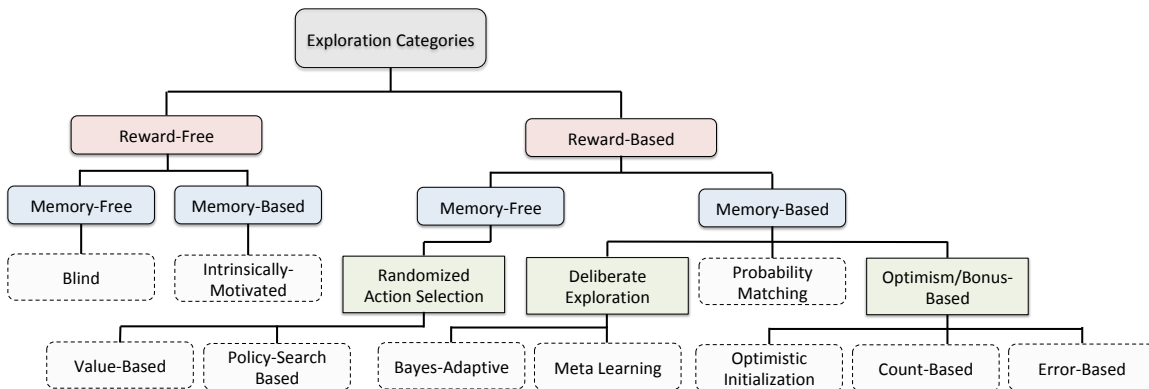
Exploration Categories

Reward-Free

Reward-Based

Memory-Free

Memory-Based

Memory-Free

Memory-Based

Blind

Intrinsically-Motivated

Randomized Action Selection

Deliberate Exploration

Probability Matching

Optimism/Bonus-Based

Value-Based

Policy-Search Based

Bayes-Adaptive

Meta Learning

Optimistic Initialization

Count-Based

Error-Based